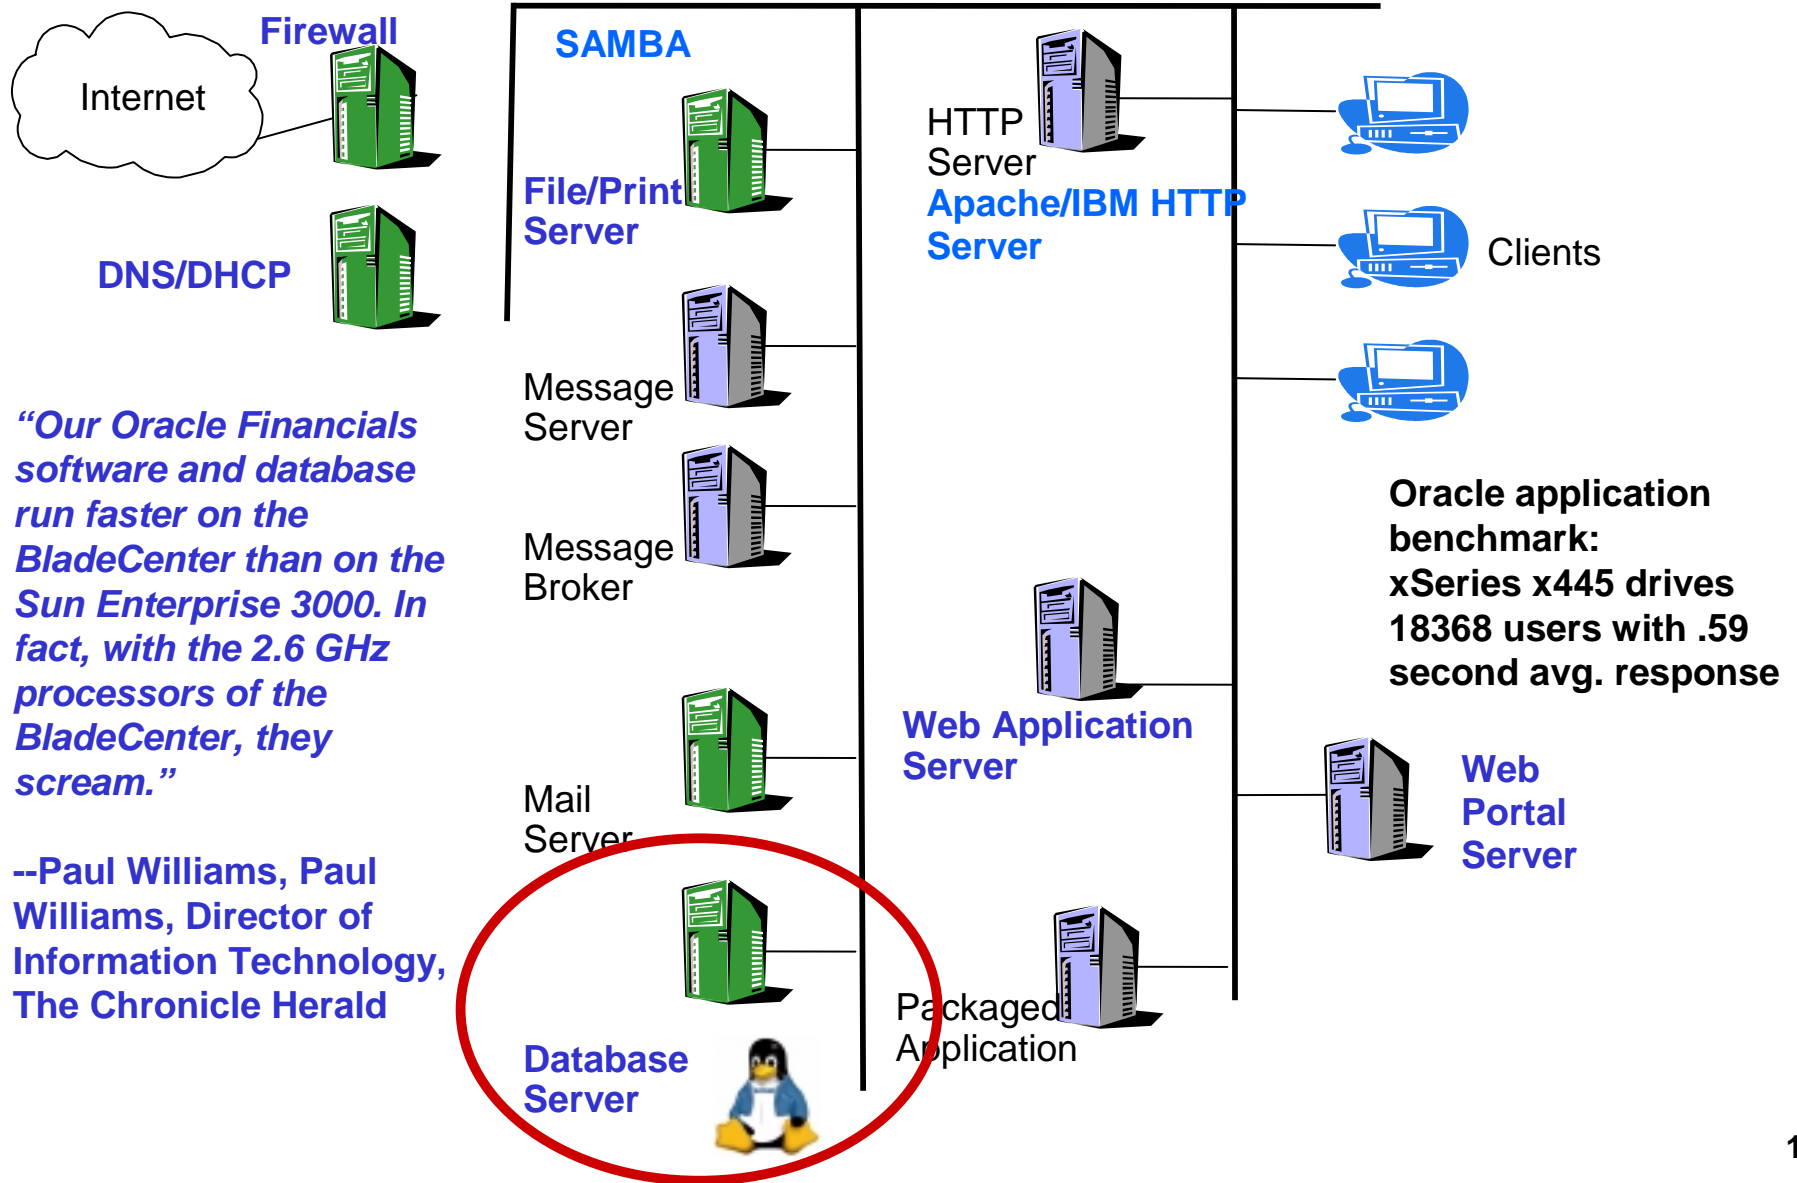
Internet

Firewall

DNS/DHCP

SAMBA

File/Print Server

Message Server

Message Broker

Mail Server

Database Server

HTTP Server

Apache/IBM HTTP Server

Web Application Server

Packaged Application

Clients

Oracle application benchmark: xSeries x445 drives 18368 users with .59 second avg. response

Web Portal Server

*“Our Oracle Financials software and database run faster on the BladeCenter than on the Sun Enterprise 3000. In fact, with the 2.6 GHz processors of the BladeCenter, they scream.”*

--Paul Williams, Paul Williams, Director of Information Technology, The Chronicle Herald

1